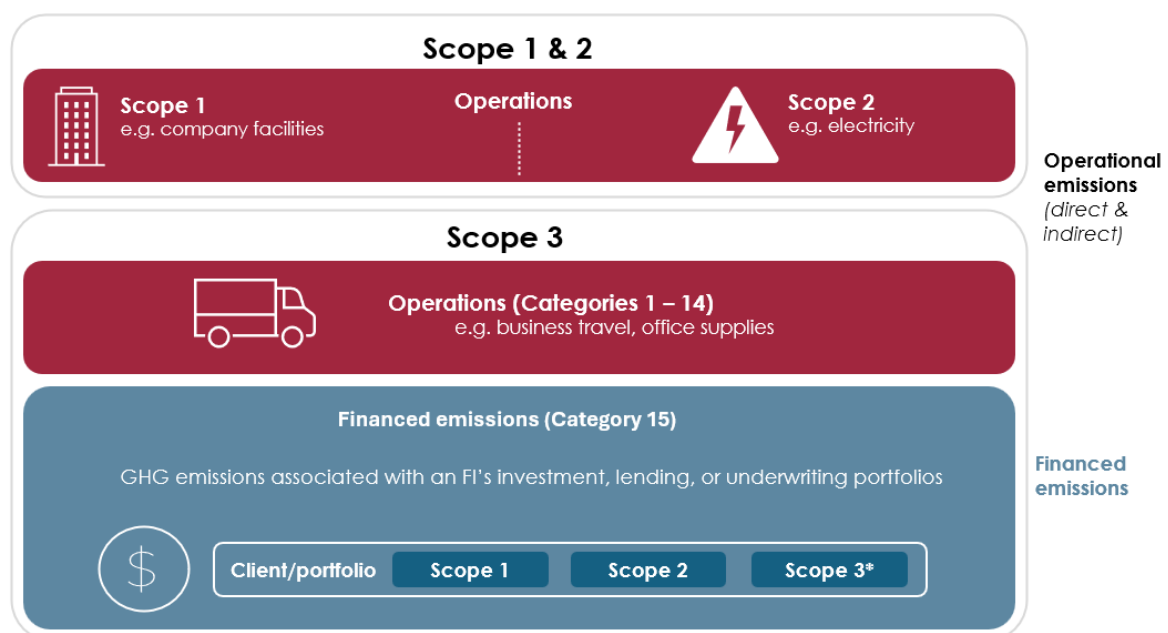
Scope 1 & 2

Scope 1
e.g. company facilities

Operations

Scope 2
e.g. electricity

Operational emissions
(direct & indirect)

Scope 3

Operations (Categories 1 – 14)
e.g. business travel, office supplies

Financed emissions (Category 15)

GHG emissions associated with an FI's investment, lending, or underwriting portfolios

Financed emissions

$

Client/portfolio Scope 1 Scope 2 Scope 3*